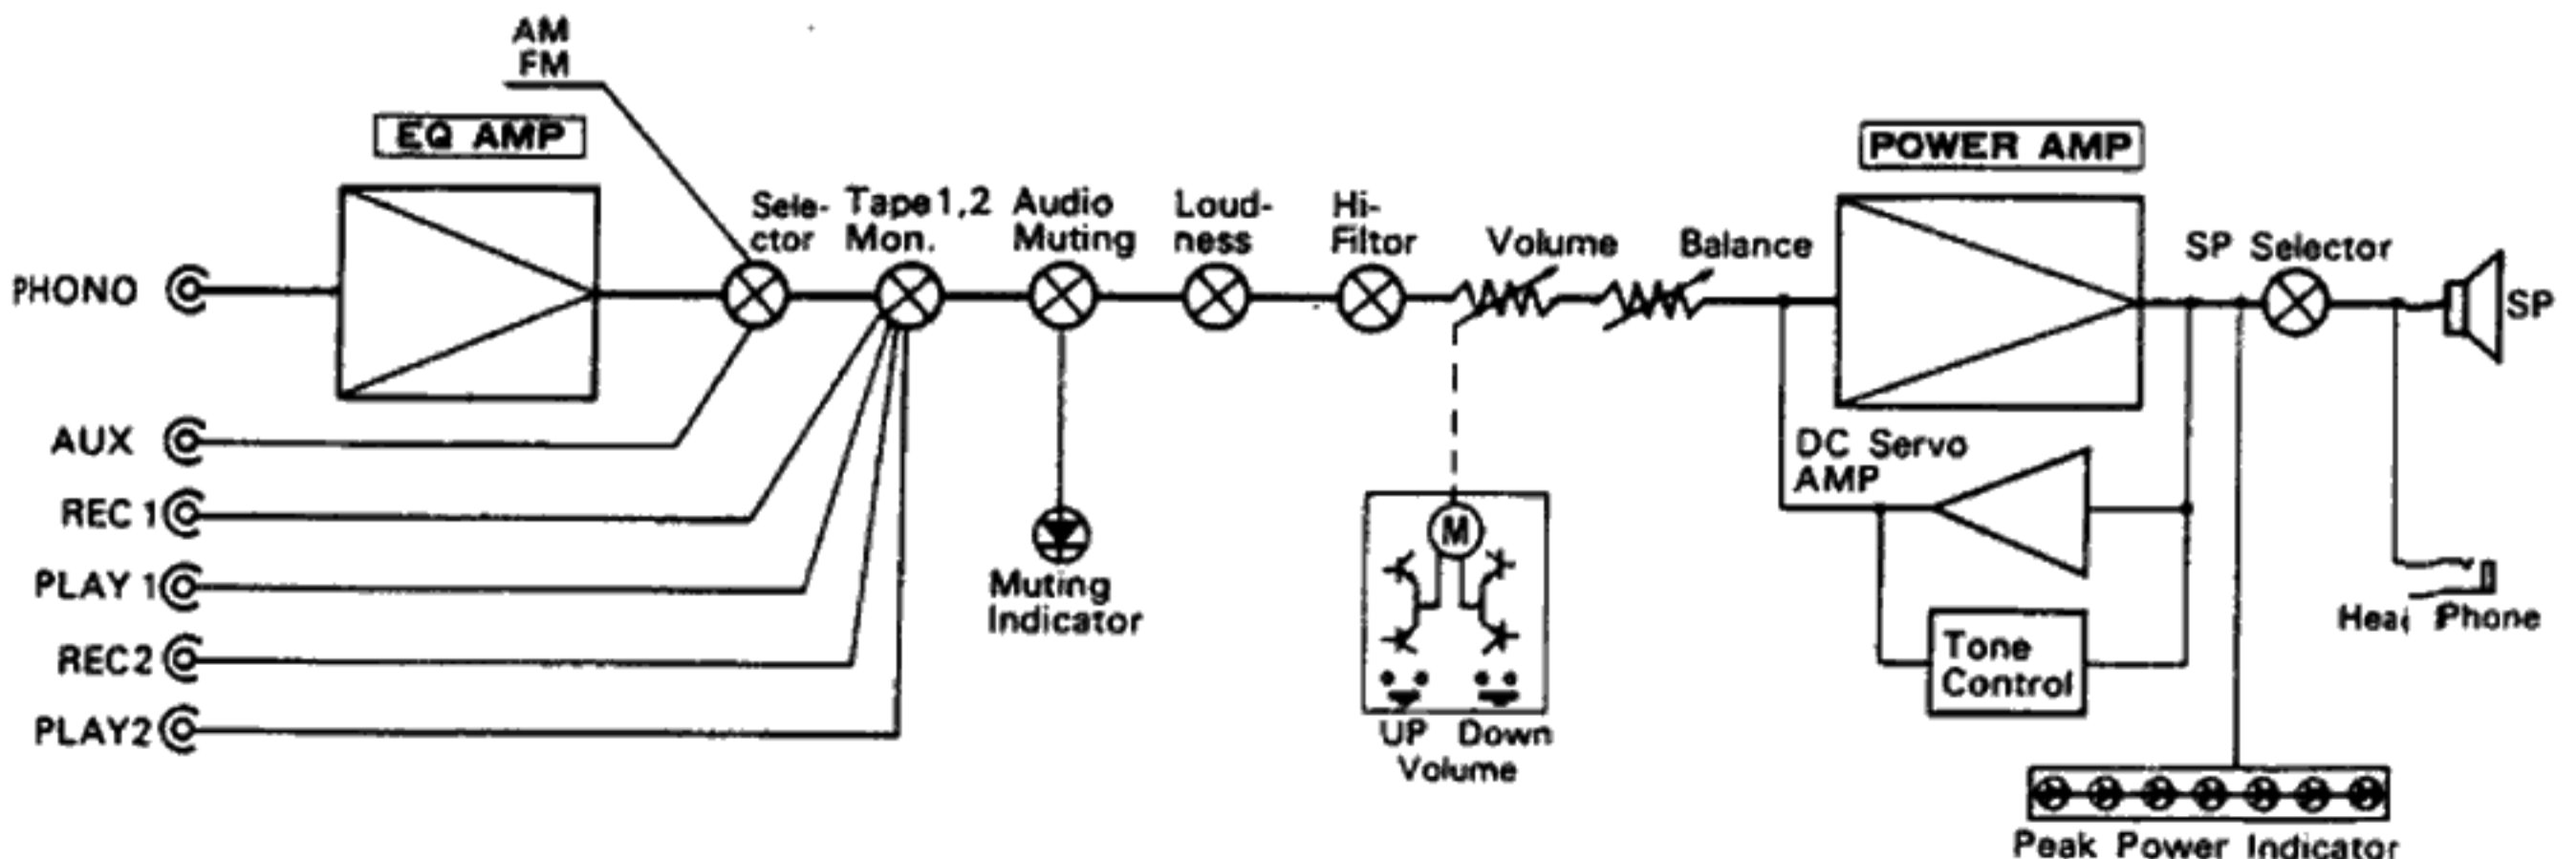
AM
FM

EQ AMP

Selector

Tape 1,2 Mon.

Audio Muting

Loudness

Hi-Filter

Volume

Balance

POWER AMP

SP Selector

SP

PHONO

AUX

REC 1

PLAY 1

REC 2

PLAY 2

Muting Indicator

M

UP Down
Volume

DC Servo AMP

Tone Control

Hea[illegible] Phone

Peak Power Indicator